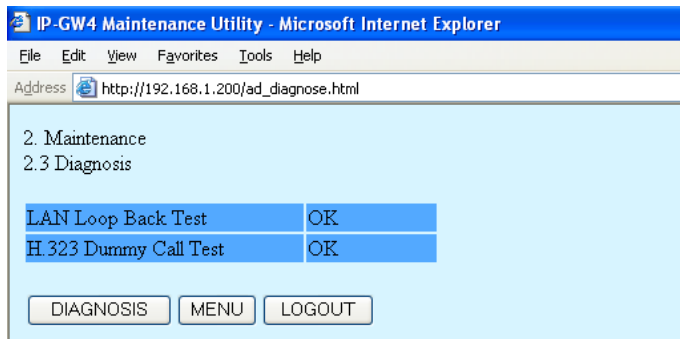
IP-GW4 Maintenance Utility - Microsoft Internet Explorer

File Edit View Favorites Tools Help

Address http://192.168.1.200/ad_diagnose.html

2. Maintenance
2.3 Diagnosis

| LAN Loop Back Test | OK |
|---|---|
| H.323 Dummy Call Test | OK |

DIAGNOSIS MENU LOGOUT